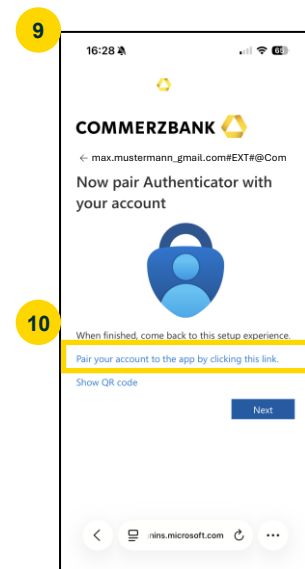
9

16:28

68

COMMERZBANK

← max.mustermann_gmail.com#EXT#@Com

Now pair Authenticator with your account

10

When finished, come back to this setup experience.

Pair your account to the app by clicking this link.

Show QR code

Next

<

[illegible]nins.microsoft.com

...